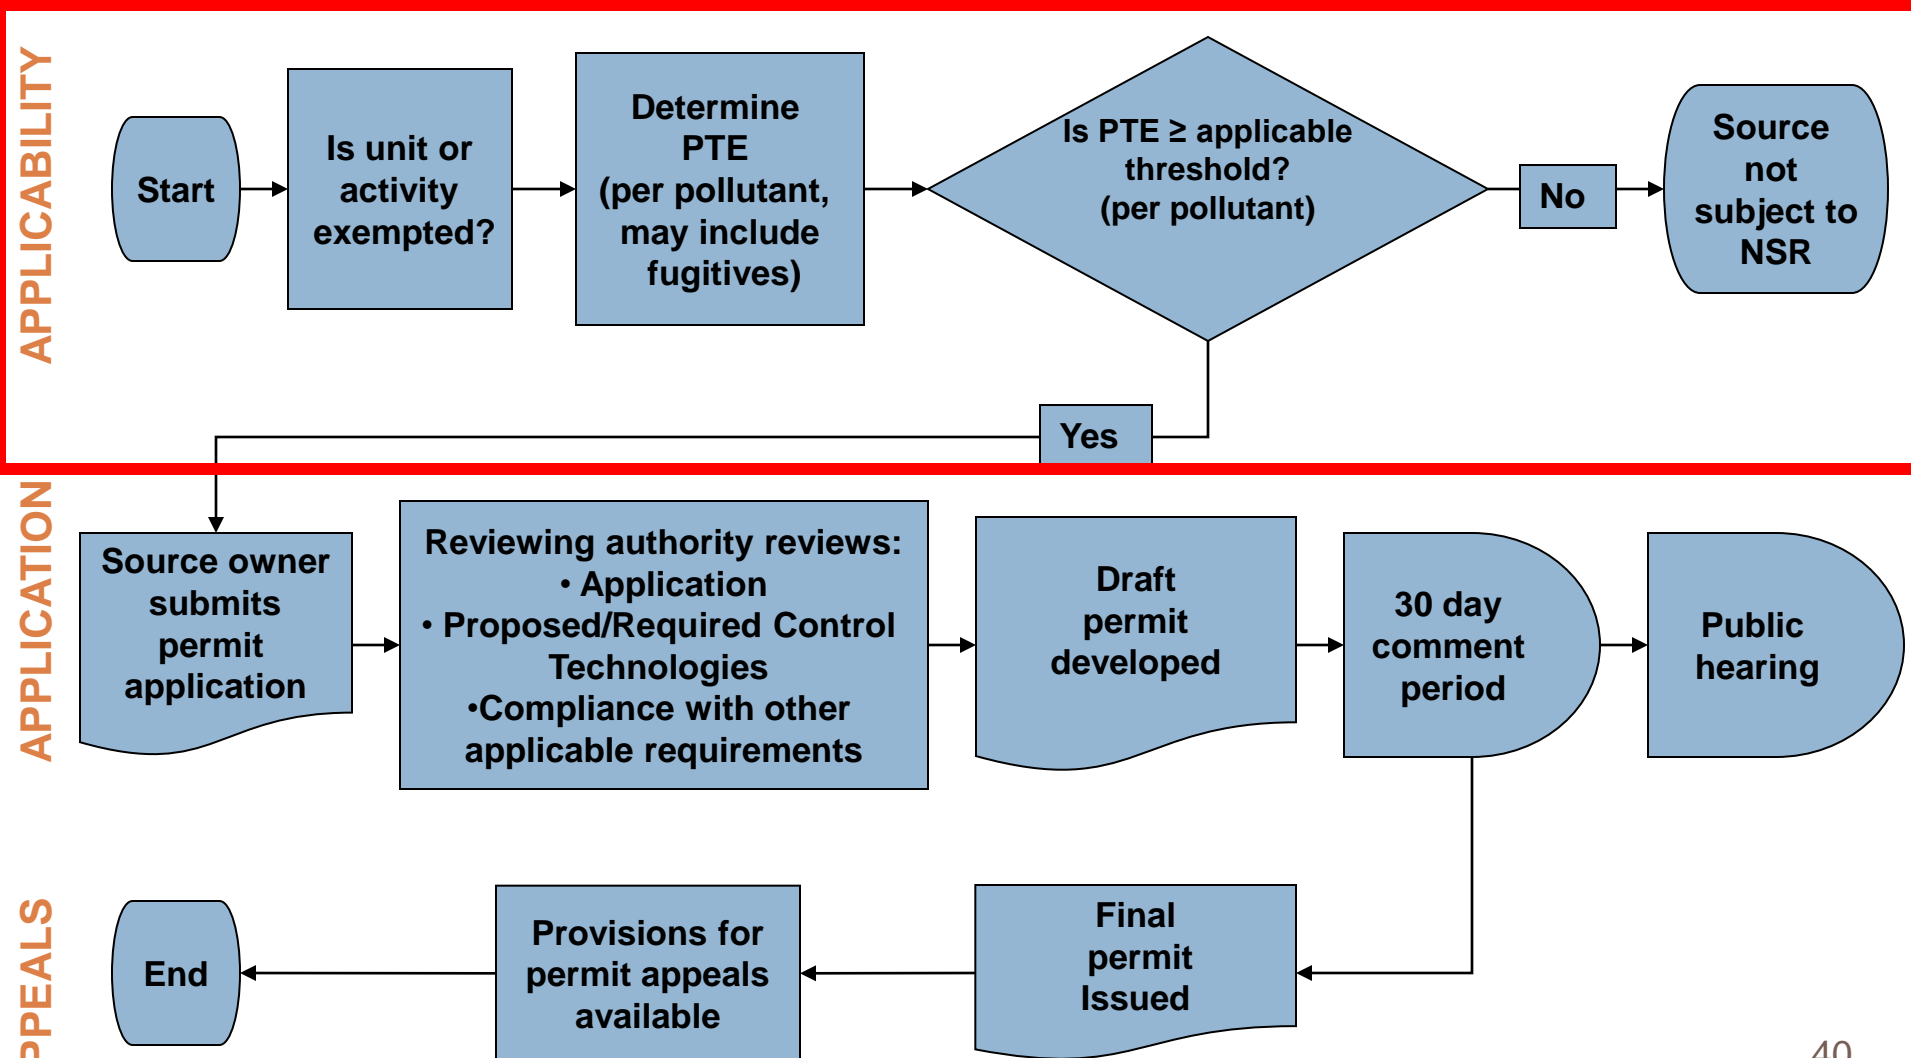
APPLICABILITY

Start

Is unit or activity exempted?

Determine PTE (per pollutant, may include fugitives)

Is PTE ≥ applicable threshold? (per pollutant)

No

Source not subject to NSR

Yes

APPLICATION

Source owner submits permit application

Reviewing authority reviews:
• Application
• Proposed/Required Control Technologies
•Compliance with other applicable requirements

Draft permit developed

30 day comment period

Public hearing

PPEALS

End

Provisions for permit appeals available

Final permit Issued

40